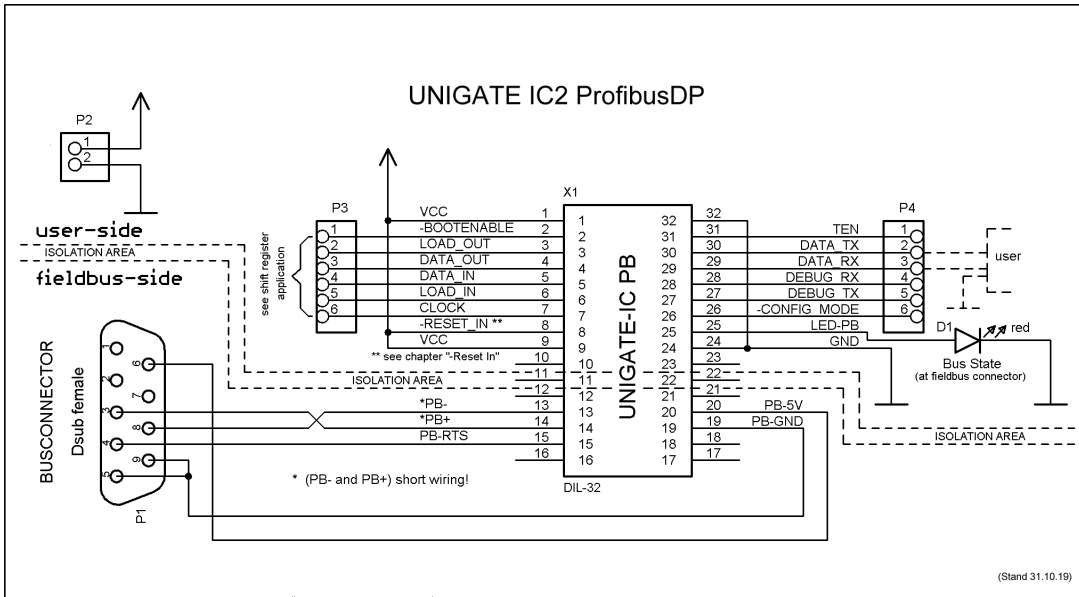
UNIGATE IC2 ProfibusDP

P2
1
2

user-side
ISOLATION AREA
fieldbus-side

P3
1
2
3
4
5
6
see shift register application

VCC
-BOOTENABLE
LOAD_OUT
DATA_OUT
DATA_IN
LOAD_IN
CLOCK
-RESET_IN **
VCC
** see chapter "-Reset In"
ISOLATION AREA
*PB-
*PB+
PB-RTS

X1
UNIGATE-IC PB
DIL-32

1 2 3 4 5 6 7 8 9 10 11 12 13 14 15 16
32 31 30 29 28 27 26 25 24 23 22 21 20 19 18 17

TEN
DATA_TX
DATA_RX
DEBUG_RX
DEBUG_TX
-CONFIG_MODE
LED-PB
GND
PB-5V
PB-GND

P4
1
2
3
4
5
6
user

D1
red
Bus State
(at fieldbus connector)

ISOLATION AREA

BUSCONNECTOR
Dsub female
P1
1 2 3 4 5 6 7 8 9

* (PB- and PB+) short wiring!

(Stand 31.10.19)